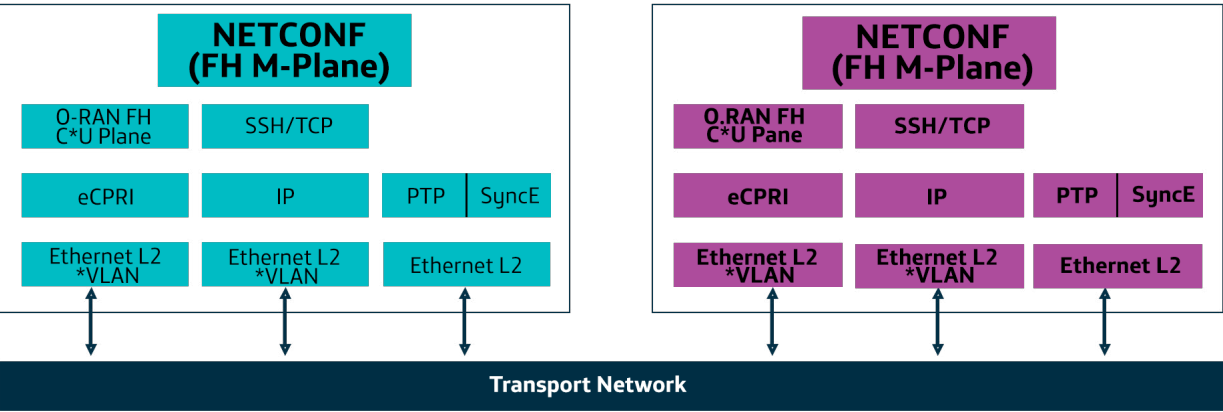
NETCONF
(FH M-Plane)

O-RAN FH
C*U Plane

SSH/TCP

eCPRI

IP

PTP

SyncE

Ethernet L2
*VLAN

Ethernet L2
*VLAN

Ethernet L2

NETCONF
(FH M-Plane)

O.RAN FH
C*U Pane

SSH/TCP

eCPRI

IP

PTP

SyncE

Ethernet L2
*VLAN

Ethernet L2
*VLAN

Ethernet L2

Transport Network